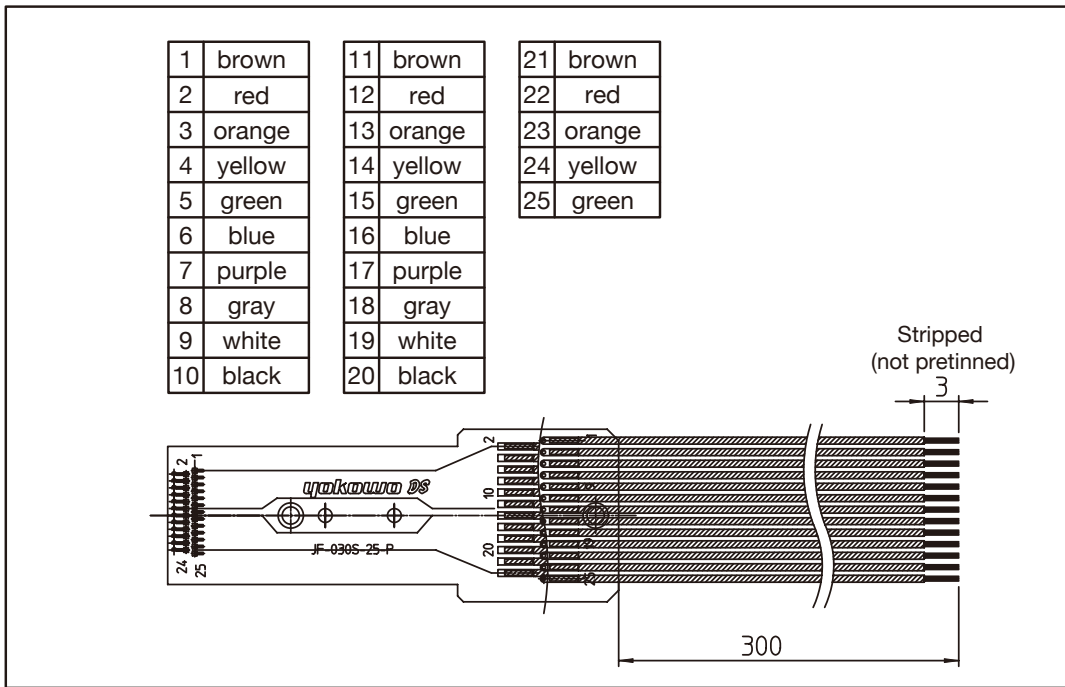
| 1 | brown |
|---|---|
| 2 | red |
| 3 | orange |
| 4 | yellow |
| 5 | green |
| 6 | blue |
| 7 | purple |
| 8 | gray |
| 9 | white |
| 10 | black |

| 11 | brown |
|---|---|
| 12 | red |
| 13 | orange |
| 14 | yellow |
| 15 | green |
| 16 | blue |
| 17 | purple |
| 18 | gray |
| 19 | white |
| 20 | black |

| 21 | brown |
|---|---|
| 22 | red |
| 23 | orange |
| 24 | yellow |
| 25 | green |

Stripped
(not pretinned)
3

2 1
24 25
2
10
20
yokowo DS
JF-030S-25-P
1
5
15
25

300